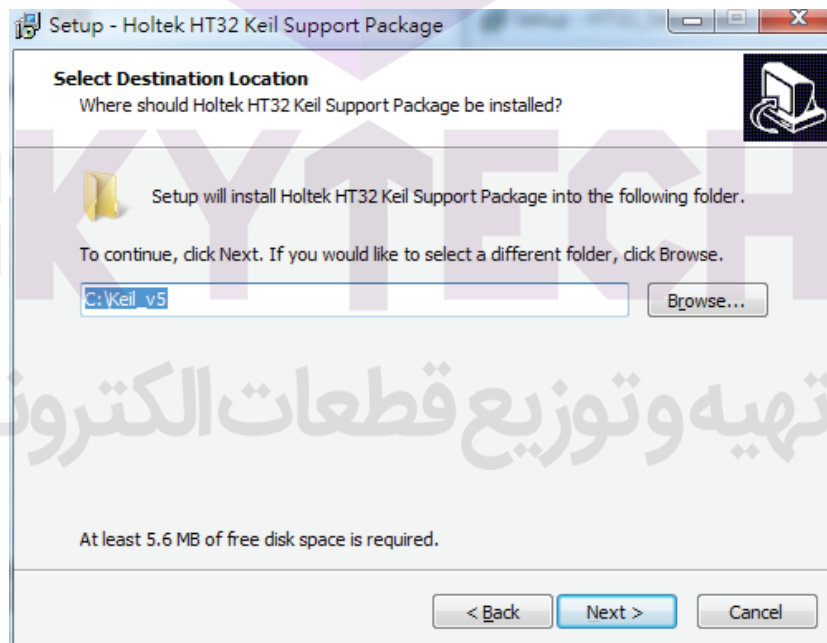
Setup - Holtek HT32 Keil Support Package

Select Destination Location
Where should Holtek HT32 Keil Support Package be installed?

Setup will install Holtek HT32 Keil Support Package into the following folder.

To continue, click Next. If you would like to select a different folder, click Browse.

C:\Keil_v5

Browse...

KYTECH

تهیه وتوزیع قطعات الکترون

At least 5.6 MB of free disk space is required.

< Back

Next >

Cancel